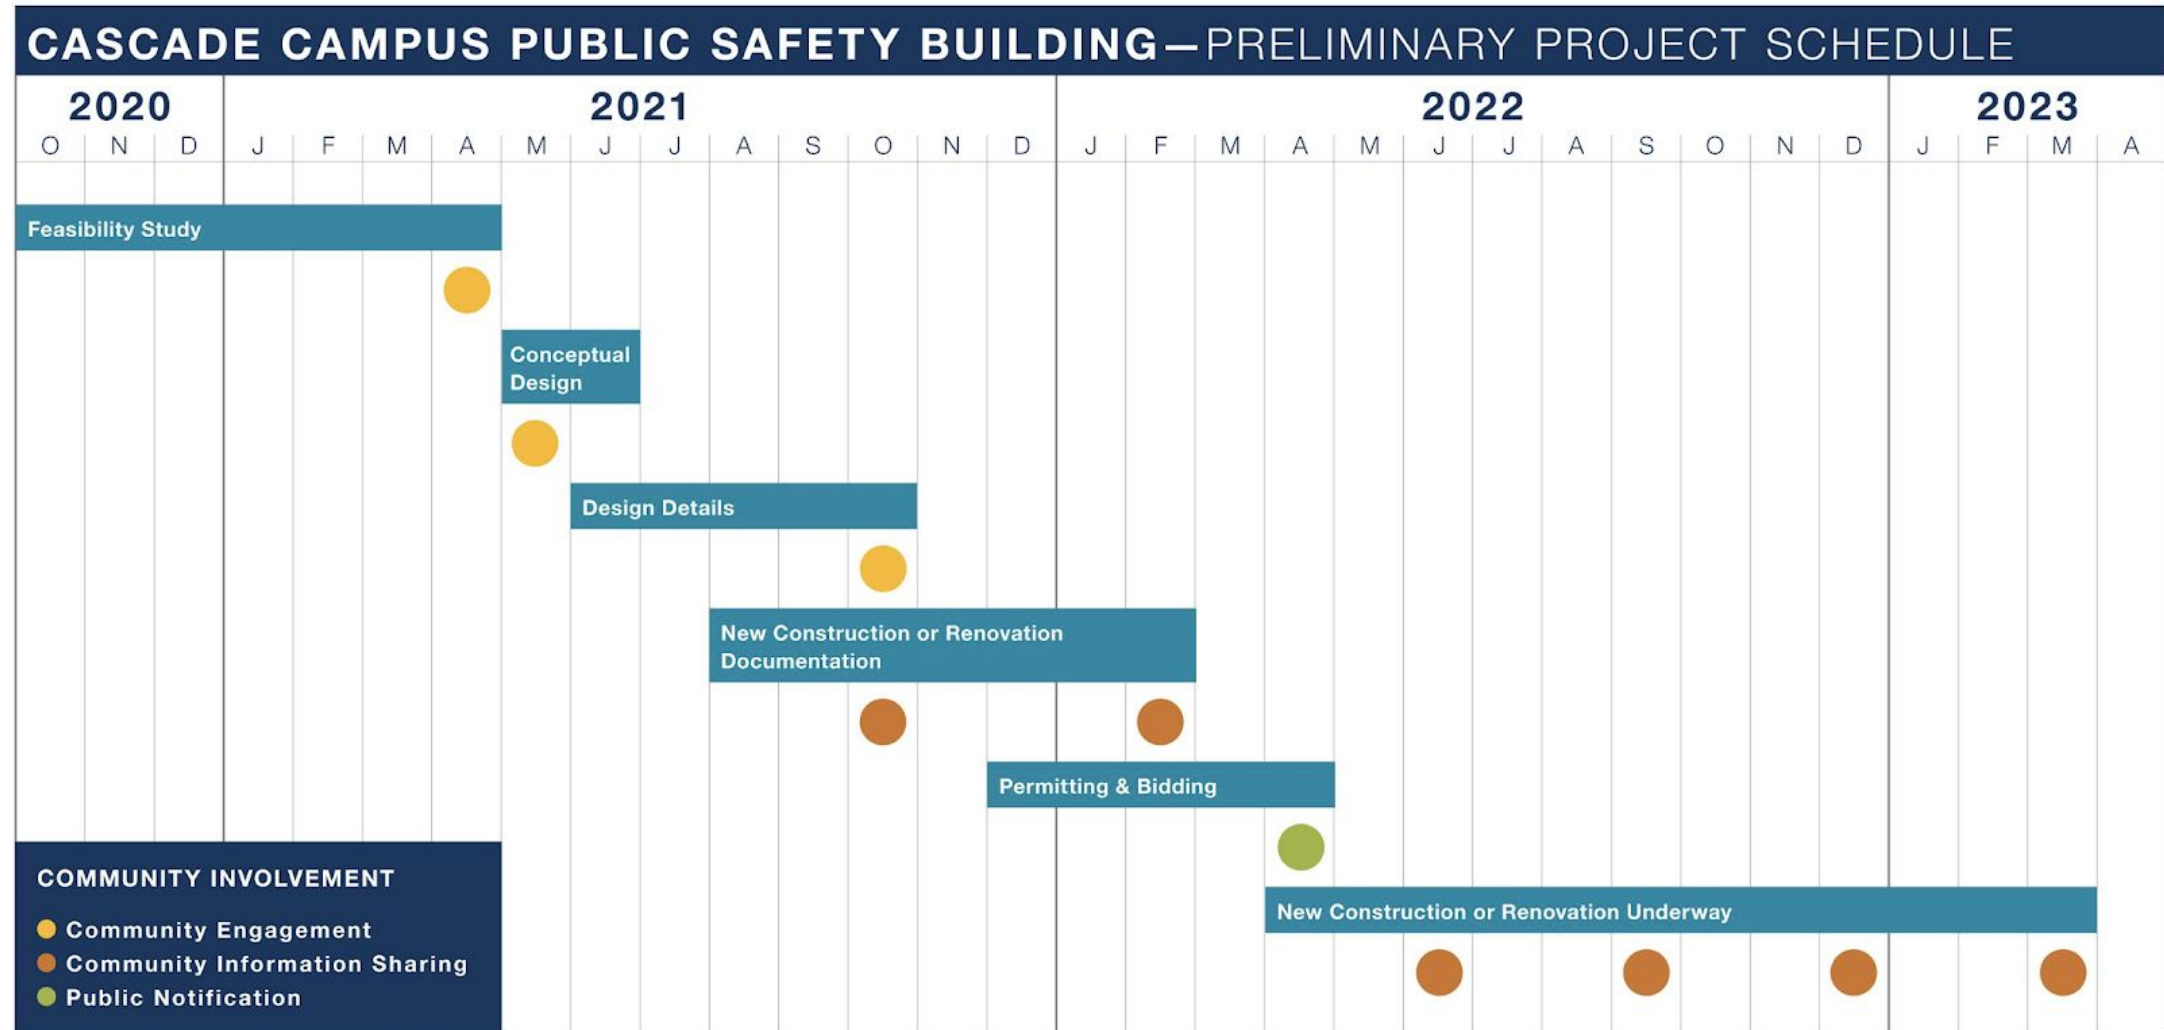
CASCADE CAMPUS PUBLIC SAFETY BUILDING—PRELIMINARY PROJECT SCHEDULE

2020 2021 2022 2023

O N D J F M A M J J A S O N D J F M A M J J A S O N D J F M A

Feasibility Study

Conceptual Design

Design Details

New Construction or Renovation Documentation

Permitting & Bidding

New Construction or Renovation Underway

COMMUNITY INVOLVEMENT

Community Engagement
Community Information Sharing
Public Notification